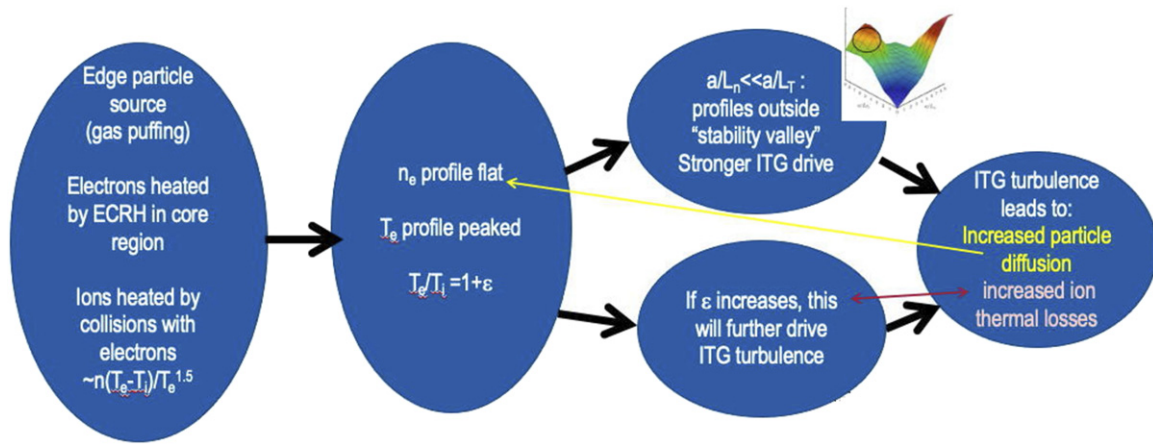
Edge particle source (gas puffing)

Electrons heated by ECRH in core region

Ions heated by collisions with electrons ~$n(T_e-T_i)/T_e^{1.5}$

$n_e$ profile flat

$T_e$ profile peaked

$T_e/T_i = 1+\varepsilon$

$a/L_n << a/L_T$ : profiles outside "stability valley" Stronger ITG drive

If $\varepsilon$ increases, this will further drive ITG turbulence

ITG turbulence leads to: Increased particle diffusion increased ion thermal losses